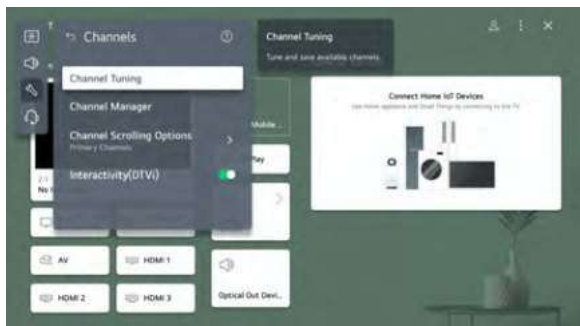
Channels

Channel Tuning

Channel Manager

Channel Scrolling Options
Primary Channels

Interactivity(DTVi)

Channel Tuning
Tune and save available channels.

Mobile ...

Play

No

Connect Home IoT Devices
Use Home appliance and Smart Things by connecting to the TV.

AV

HDMI 1

HDMI 2

HDMI 3

Optical Out Devi...